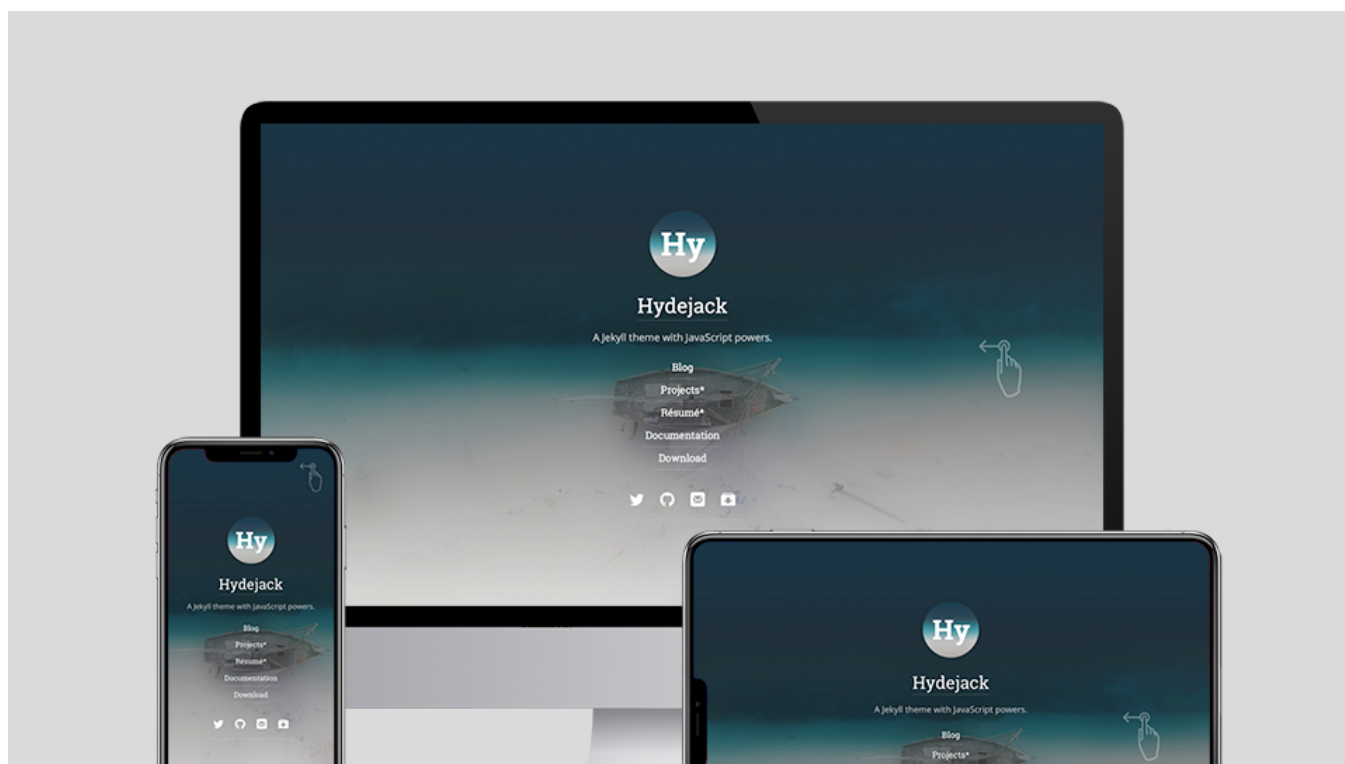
Hy

Hydejack

A Jekyll theme with JavaScript powers.

Blog
Projects*
Résumé*
Documentation
Download

Hy

Hydejack

A Jekyll theme with JavaScript powers.

Blog
Projects*
Résumé*
Documentation
Download

Hy

Hydejack

A Jekyll theme with JavaScript powers.

Blog
Projects*